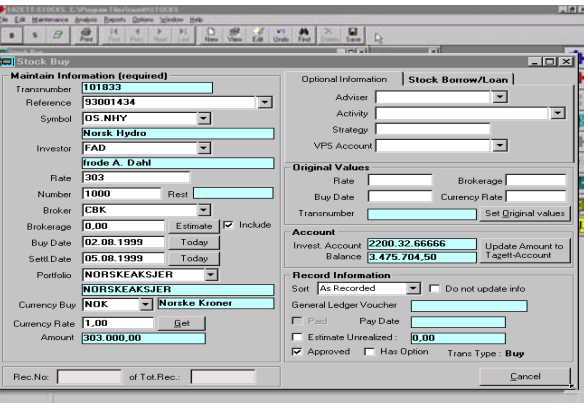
TAZETT STOCKS C:\Program Files\tazett\STOCKS
File Edit Maintenance Analysis Reports Options Window Help
Print First Prev Next Last New View Edit Undo Find Delete Save

Stock Buy

Maintain Information (required)
Transnumber 101833
Reference 93001434
Symbol OS.NHY
Norsk Hydro
Investor FAD
frode A. Dahl
Rate 303
Number 1000 Rest
Broker CBK
Brokerage 0,00 Estimate Include
Buy Date 02.08.1999 Today
Settl.Date 05.08.1999 Today
Portfolio NORSKEAKSJER
NORSKEAKSJER
Currency Buy NOK Norske Kroner
Currency Rate 1,00 Get
Amount 303.000,00

Optional Information | Stock Borrow/Loan
Adviser
Activity
Strategy
VPS Account

Original Values
Rate Brokerage
Buy Date Currency Rate
Transnumber Set Original values

Account
Invest. Account 2200.32.66666 Update Amount to
Balance 3.475.704,50 Tazett-Account

Record Information
Sort As Recorded Do not update info
General Ledger Voucher
Paid Pay Date
Estimate Unrealized: 0,00
Approved Has Option Trans Type : Buy

Rec.No: of Tot.Rec.:
Cancel